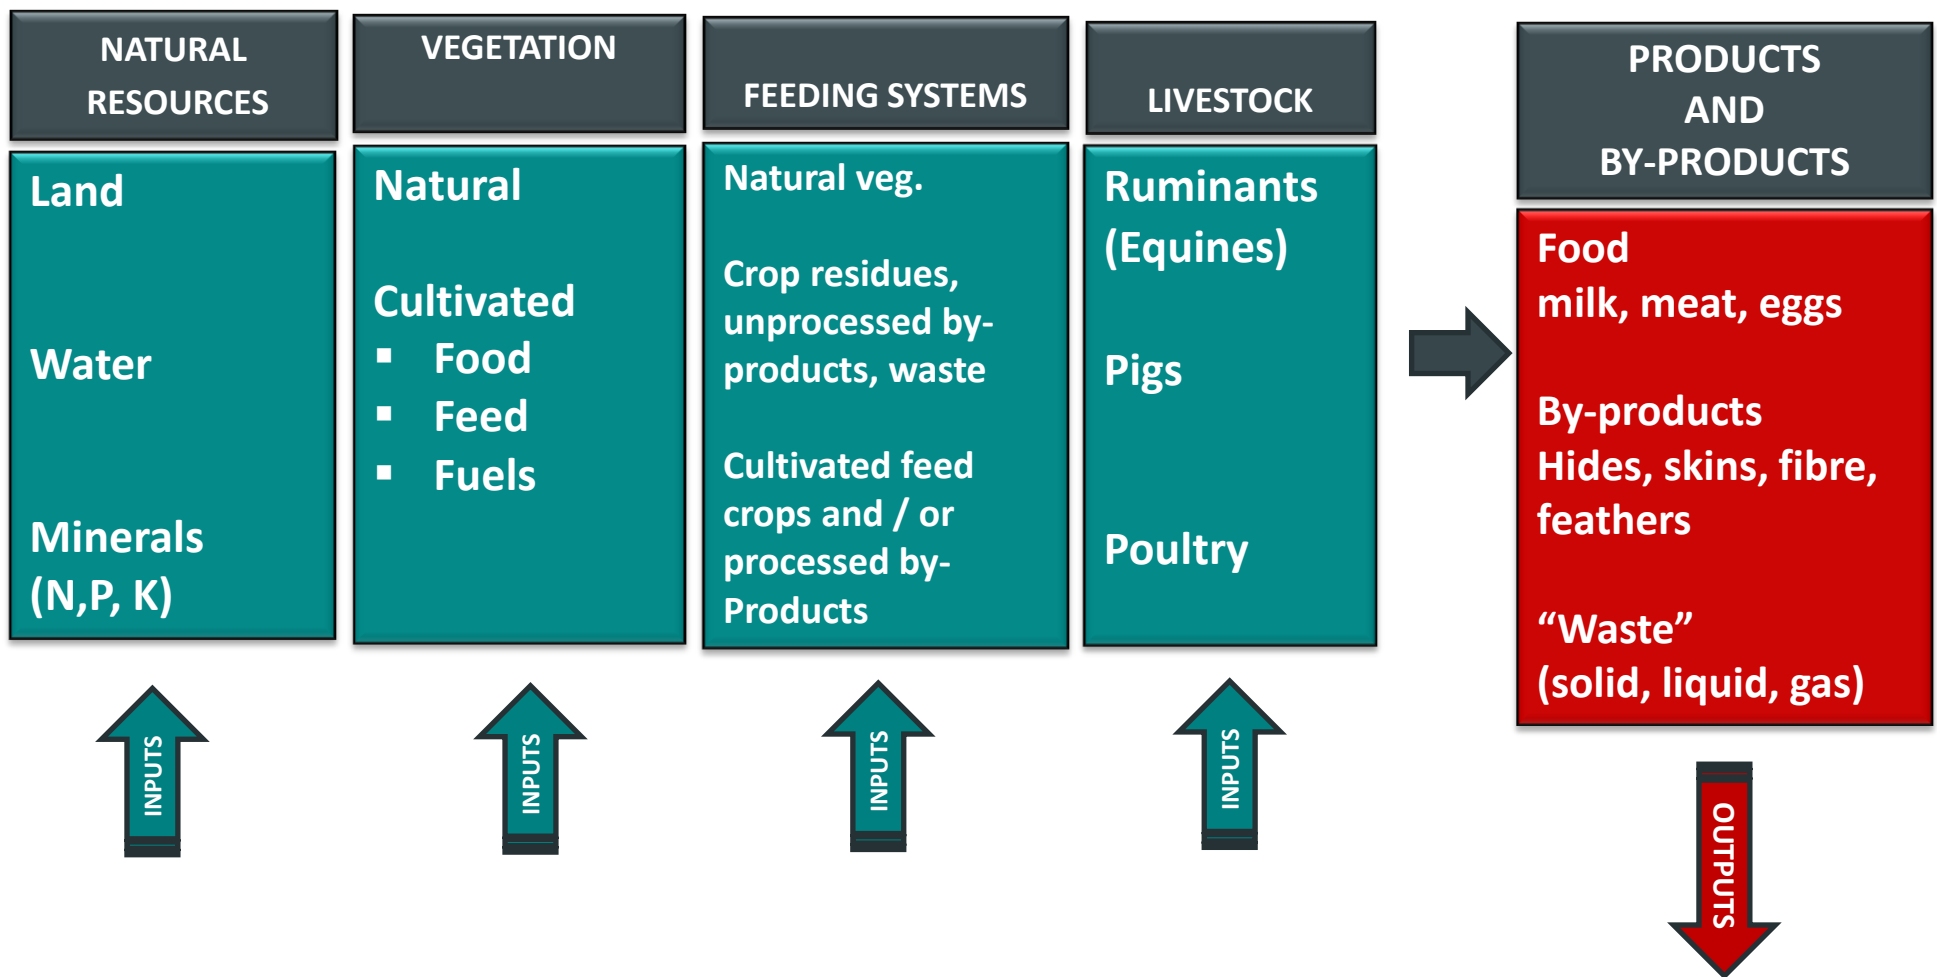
NATURAL RESOURCES

Land

Water

Minerals (N,P, K)

VEGETATION

Natural

Cultivated
- Food
- Feed
- Fuels

FEEDING SYSTEMS

Natural veg.

Crop residues, unprocessed by-products, waste

Cultivated feed crops and / or processed by-Products

LIVESTOCK

Ruminants (Equines)

Pigs

Poultry

PRODUCTS AND BY-PRODUCTS

Food
milk, meat, eggs

By-products
Hides, skins, fibre, feathers

“Waste”
(solid, liquid, gas)

INPUTS

INPUTS

INPUTS

INPUTS

OUTPUTS